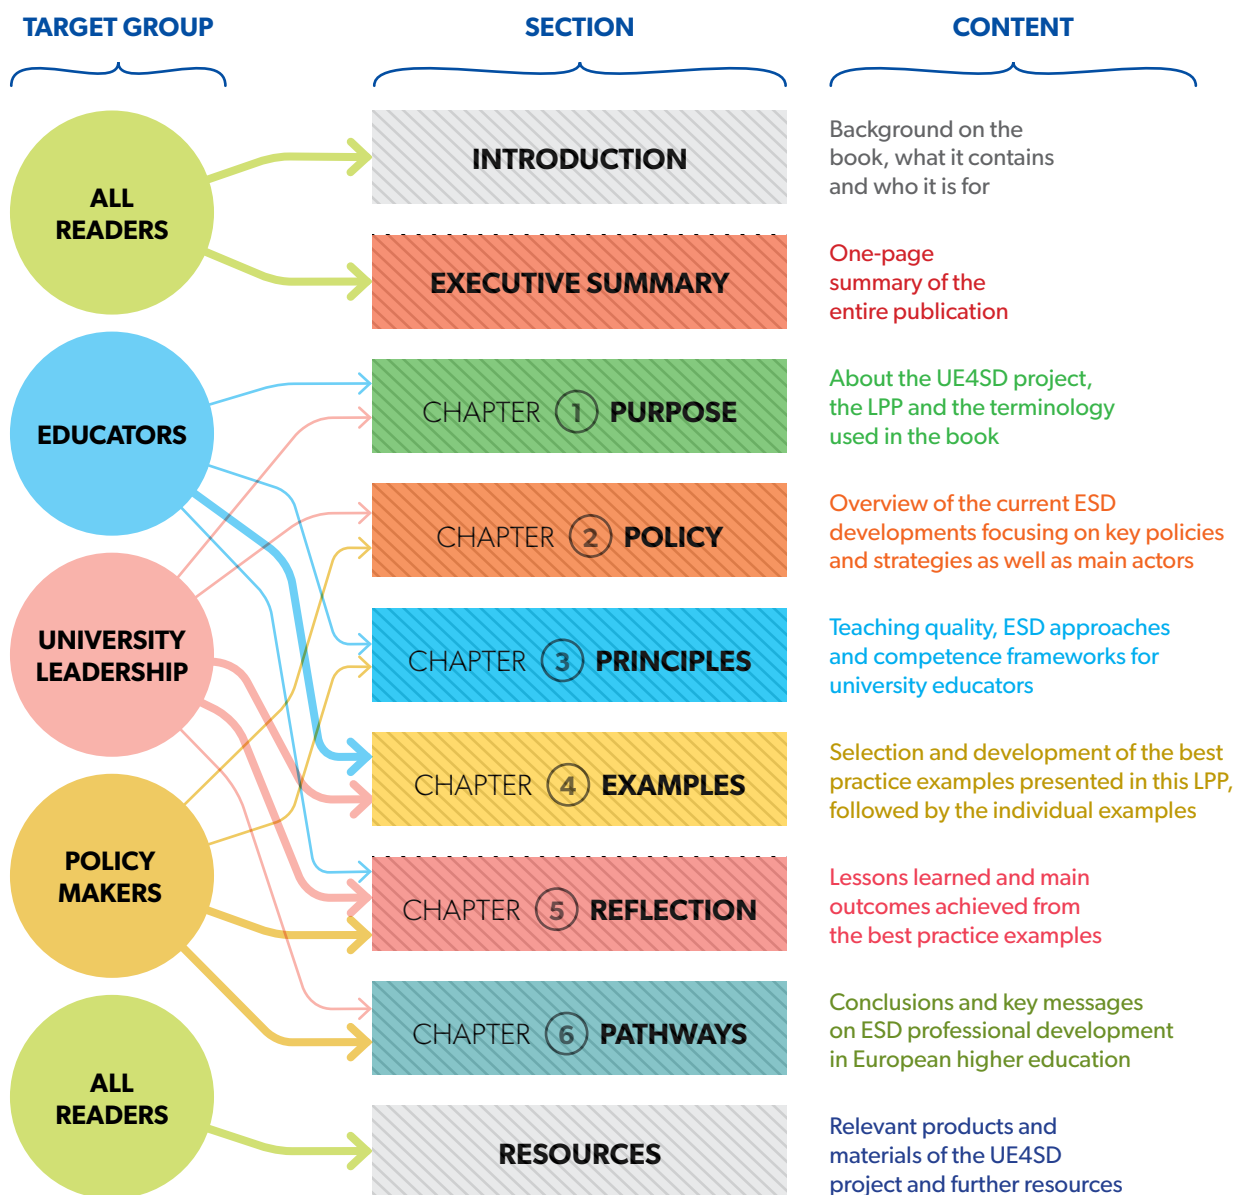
TARGET GROUP

SECTION

CONTENT

ALL READERS

INTRODUCTION

Background on the book, what it contains and who it is for

EXECUTIVE SUMMARY

One-page summary of the entire publication

EDUCATORS

CHAPTER 1 PURPOSE

About the UE4SD project, the LPP and the terminology used in the book

CHAPTER 2 POLICY

Overview of the current ESD developments focusing on key policies and strategies as well as main actors

UNIVERSITY LEADERSHIP

CHAPTER 3 PRINCIPLES

Teaching quality, ESD approaches and competence frameworks for university educators

CHAPTER 4 EXAMPLES

Selection and development of the best practice examples presented in this LPP, followed by the individual examples

POLICY MAKERS

CHAPTER 5 REFLECTION

Lessons learned and main outcomes achieved from the best practice examples

CHAPTER 6 PATHWAYS

Conclusions and key messages on ESD professional development in European higher education

ALL READERS

RESOURCES

Relevant products and materials of the UE4SD project and further resources